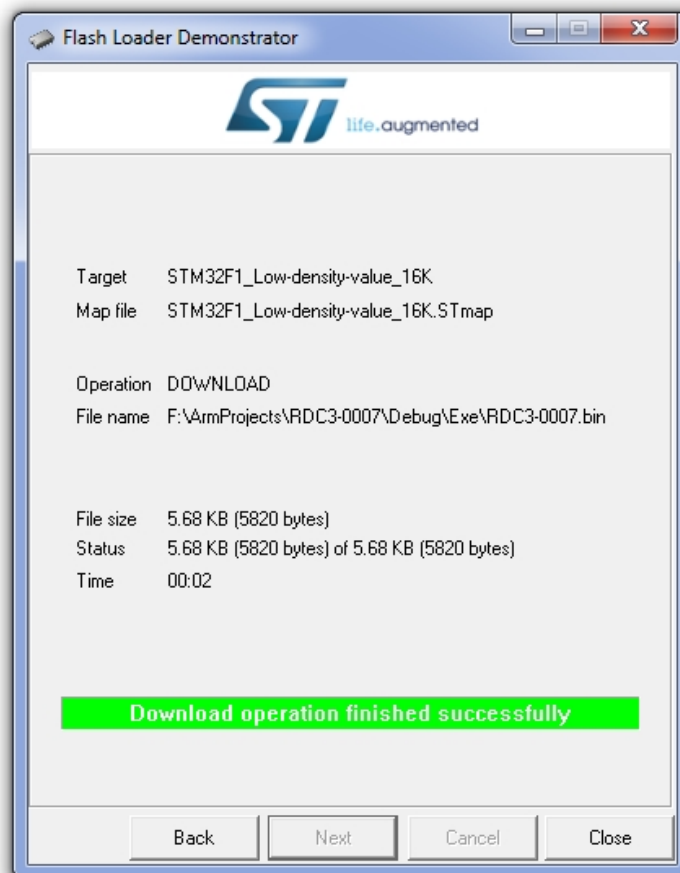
Flash Loader Demonstrator

life.augmented

Target STM32F1_Low-density-value_16K
Map file STM32F1_Low-density-value_16K.STmap

Operation DOWNLOAD
File name F:\ArmProjects\RDC3-0007\Debug\Exe\RDC3-0007.bin

File size 5.68 KB (5820 bytes)
Status 5.68 KB (5820 bytes) of 5.68 KB (5820 bytes)
Time 00:02

Download operation finished successfully

Back Next Cancel Close